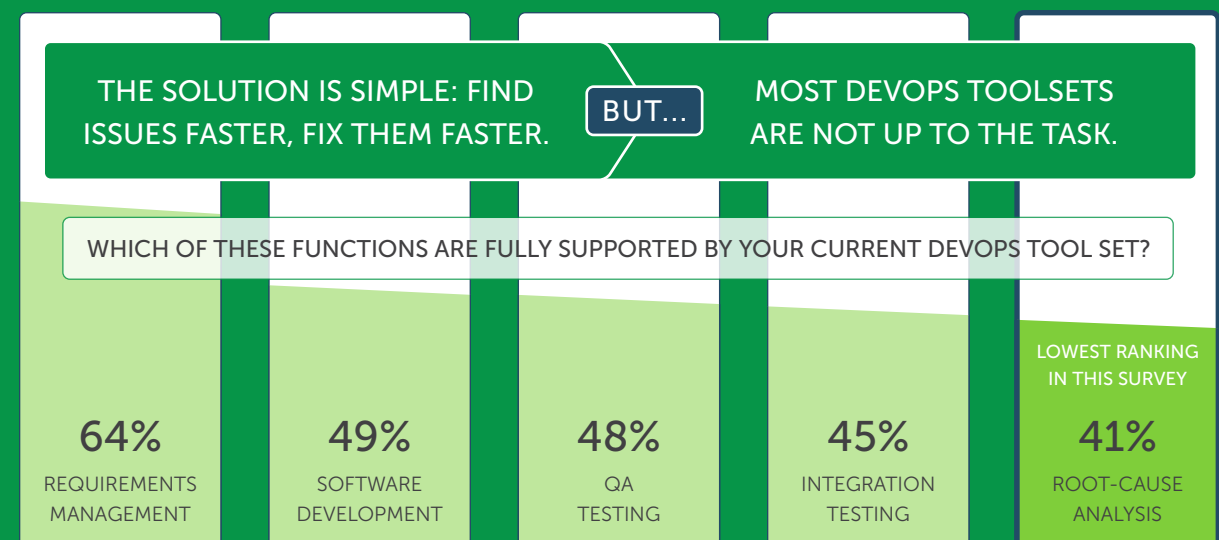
THE SOLUTION IS SIMPLE: FIND ISSUES FASTER, FIX THEM FASTER.

BUT...

MOST DEVOPS TOOLSETS ARE NOT UP TO THE TASK.

WHICH OF THESE FUNCTIONS ARE FULLY SUPPORTED BY YOUR CURRENT DEVOPS TOOL SET?

64%
REQUIREMENTS MANAGEMENT

49%
SOFTWARE DEVELOPMENT

48%
QA TESTING

45%
INTEGRATION TESTING

LOWEST RANKING IN THIS SURVEY
41%
ROOT-CAUSE ANALYSIS